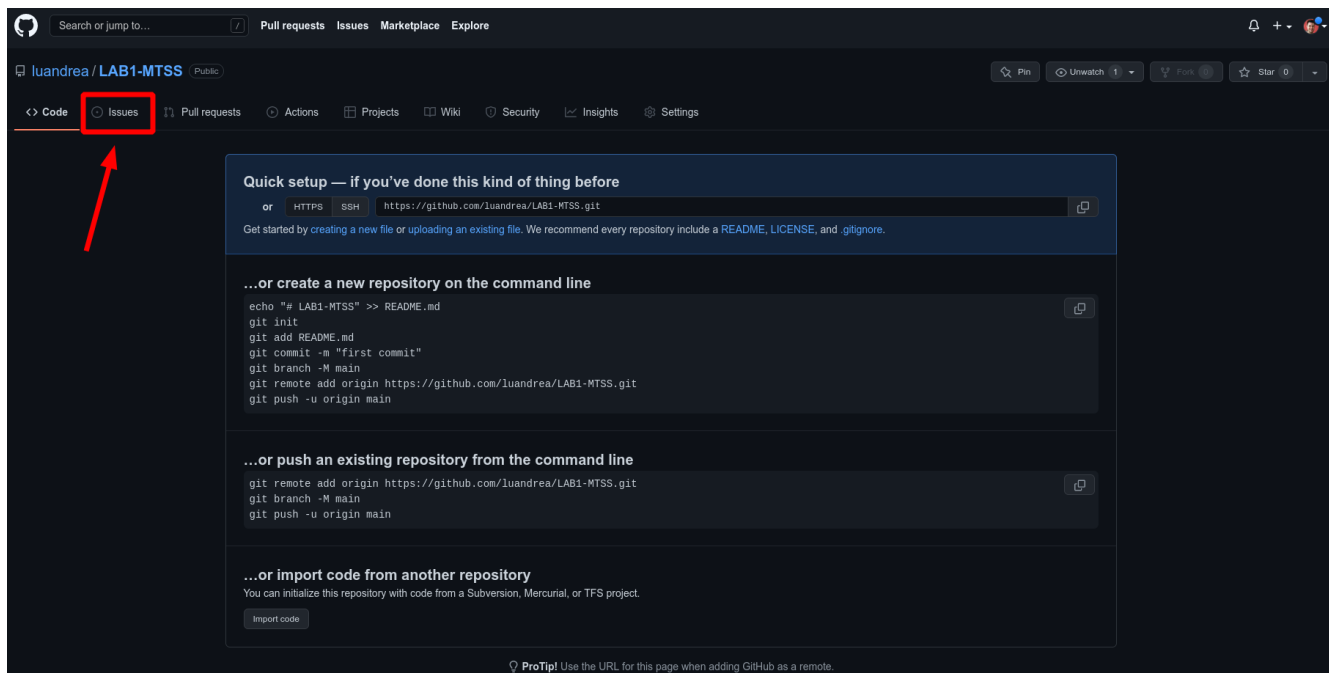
Search or jump to... / Pull requests Issues Marketplace Explore

luandrea / LAB1-MTSS Public

Pin Unwatch 1 Fork 0 Star 0

Code Issues Pull requests Actions Projects Wiki Security Insights Settings

Quick setup — if you've done this kind of thing before

or HTTPS SSH https://github.com/luandrea/LAB1-MTSS.git

Get started by creating a new file or uploading an existing file. We recommend every repository include a README, LICENSE, and .gitignore.

...or create a new repository on the command line

echo "# LAB1-MTSS" >> README.md
git init
git add README.md
git commit -m "first commit"
git branch -M main
git remote add origin https://github.com/luandrea/LAB1-MTSS.git
git push -u origin main

...or push an existing repository from the command line

git remote add origin https://github.com/luandrea/LAB1-MTSS.git
git branch -M main
git push -u origin main

...or import code from another repository

You can initialize this repository with code from a Subversion, Mercurial, or TFS project.

Import code

ProTip! Use the URL for this page when adding GitHub as a remote.